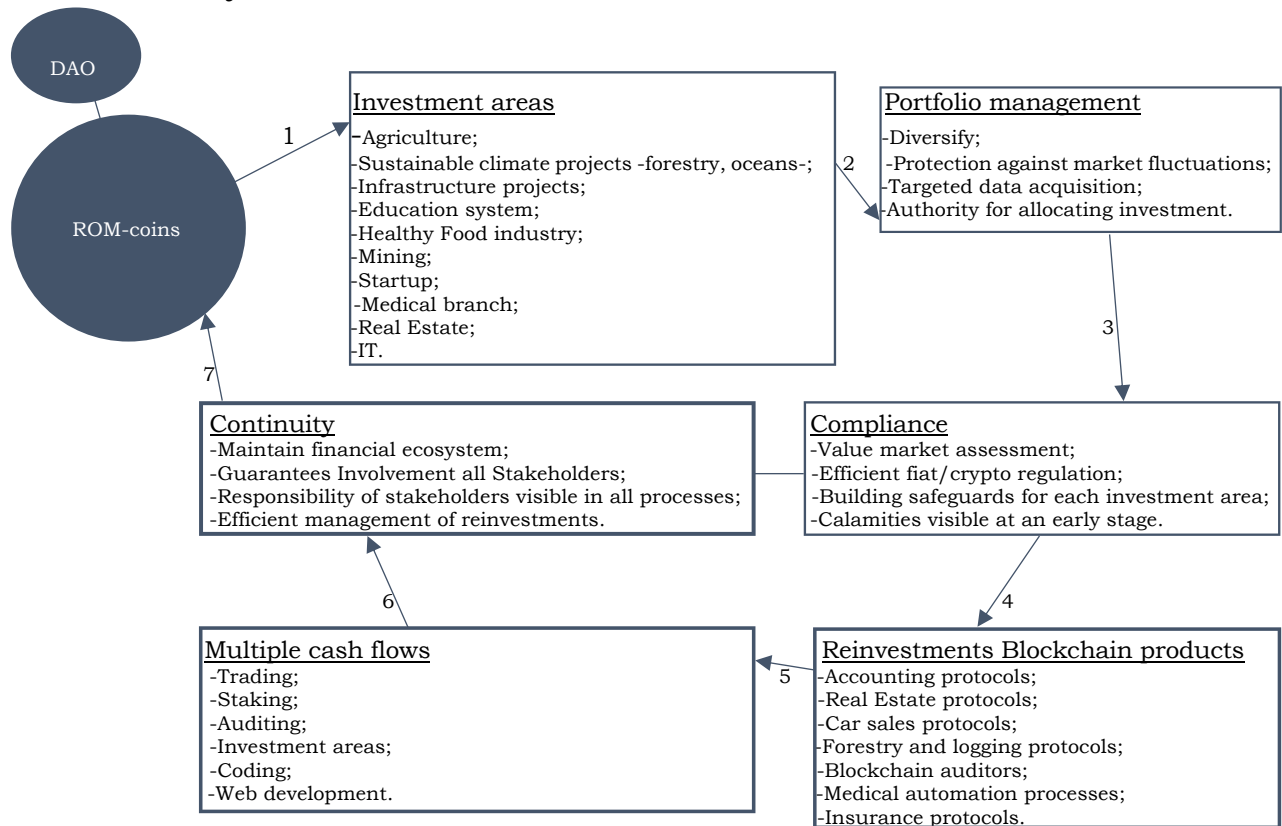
DAO

ROM-coins

1

Investment areas
-Agriculture;
-Sustainable climate projects -forestry, oceans-;
-Infrastructure projects;
-Education system;
-Healthy Food industry;
-Mining;
-Startup;
-Medical branch;
-Real Estate;
-IT.

2

Portfolio management
-Diversify;
-Protection against market fluctuations;
-Targeted data acquisition;
-Authority for allocating investment.

3

Compliance
-Value market assessment;
-Efficient fiat/crypto regulation;
-Building safeguards for each investment area;
-Calamities visible at an early stage.

4

Reinvestments Blockchain products
-Accounting protocols;
-Real Estate protocols;
-Car sales protocols;
-Forestry and logging protocols;
-Blockchain auditors;
-Medical automation processes;
-Insurance protocols.

5

Multiple cash flows
-Trading;
-Staking;
-Auditing;
-Investment areas;
-Coding;
-Web development.

6

Continuity
-Maintain financial ecosystem;
-Guarantees Involvement all Stakeholders;
-Responsibility of stakeholders visible in all processes;
-Efficient management of reinvestments.

7